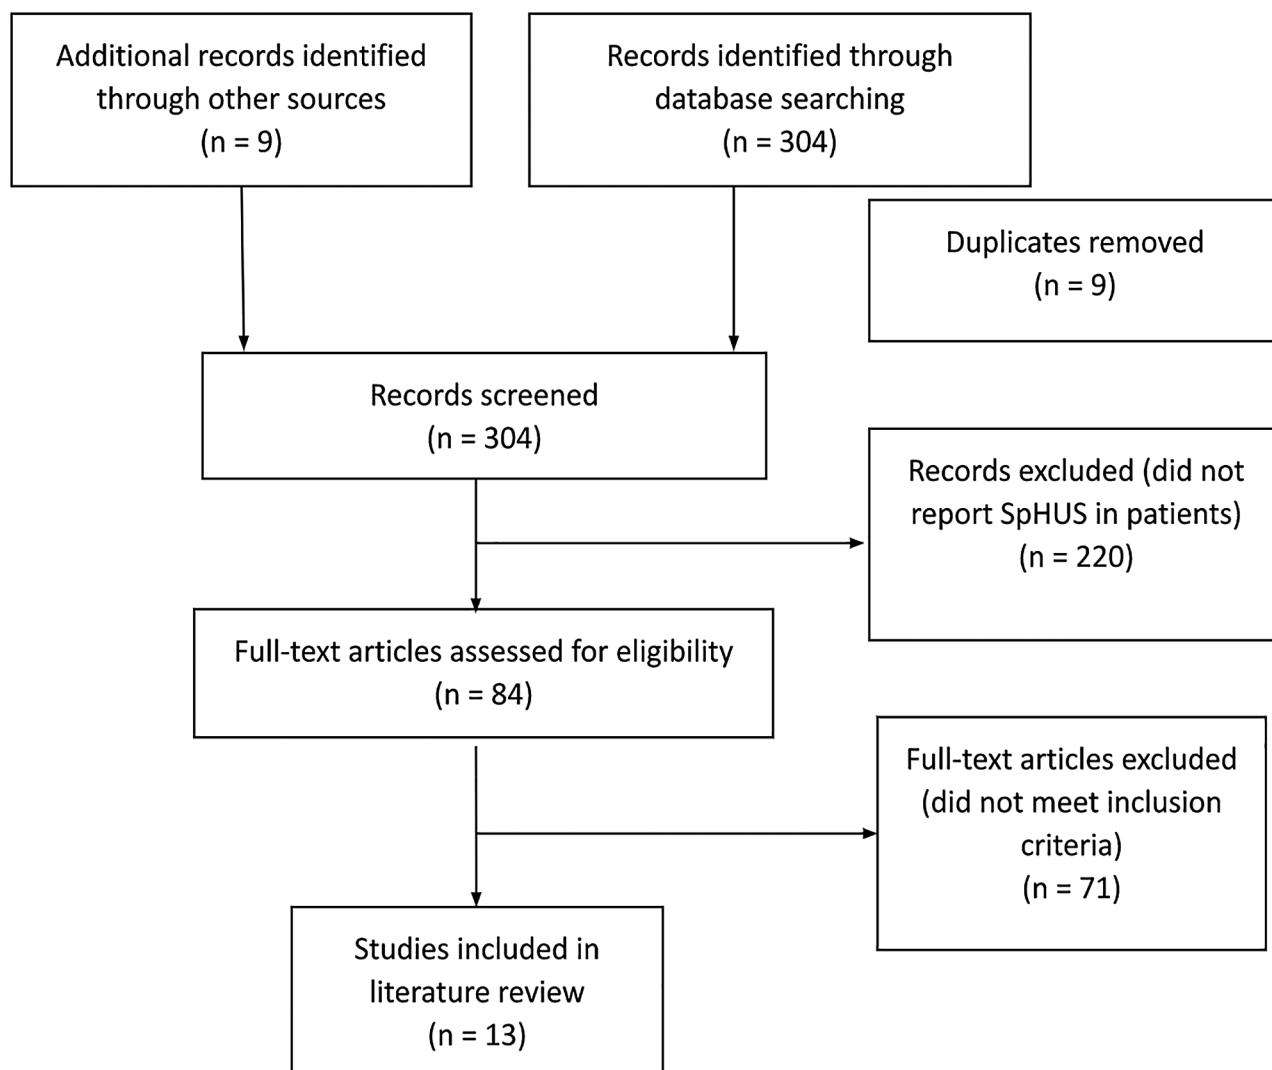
Additional records identified through other sources
(n = 9)

Records identified through database searching
(n = 304)

Duplicates removed
(n = 9)

Records screened
(n = 304)

Records excluded (did not report SpHUS in patients)
(n = 220)

Full-text articles assessed for eligibility
(n = 84)

Full-text articles excluded (did not meet inclusion criteria)
(n = 71)

Studies included in literature review
(n = 13)